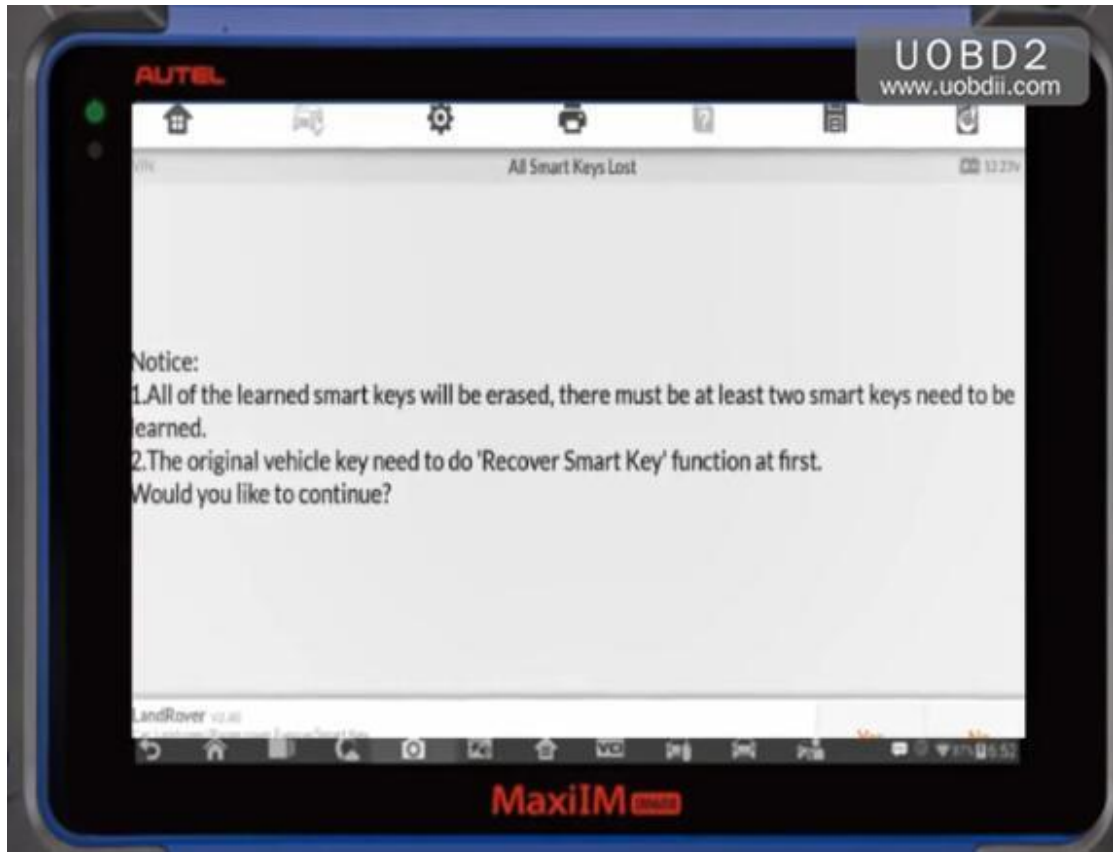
AUTEL

UOBD2
www.uobdii.com

VIN

All Smart Keys Lost

12.23V

Notice:
1.All of the learned smart keys will be erased, there must be at least two smart keys need to be learned.
2.The original vehicle key need to do 'Recover Smart Key' function at first.
Would you like to continue?

LandRover V2.40
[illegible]

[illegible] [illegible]

6:52

MaxiIM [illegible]